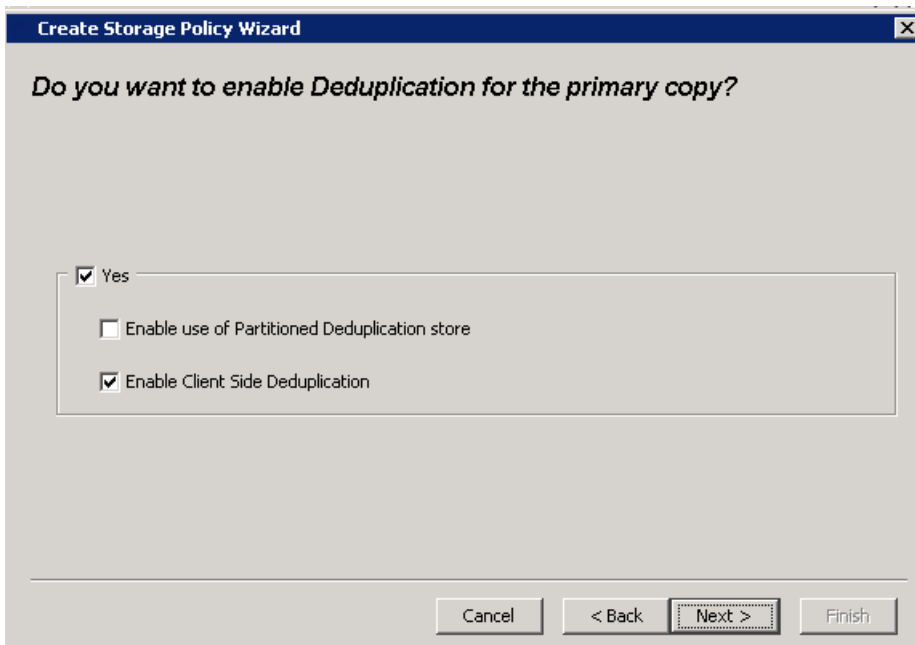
Create Storage Policy Wizard

Do you want to enable Deduplication for the primary copy?

Yes

Enable use of Partitioned Deduplication store

Enable Client Side Deduplication

Cancel

< Back

Next >

Finish